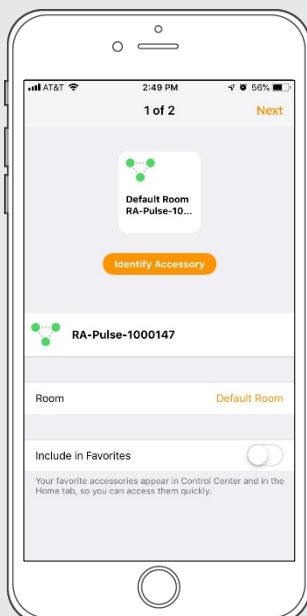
AT&T 2:49 PM 56%

1 of 2

Next

Default Room
RA-Pulse-10...

Identify Accessory

RA-Pulse-1000147

Room

Default Room

Include in Favorites

Your favorite accessories appear in Control Center and in the Home tab, so you can access them quickly.